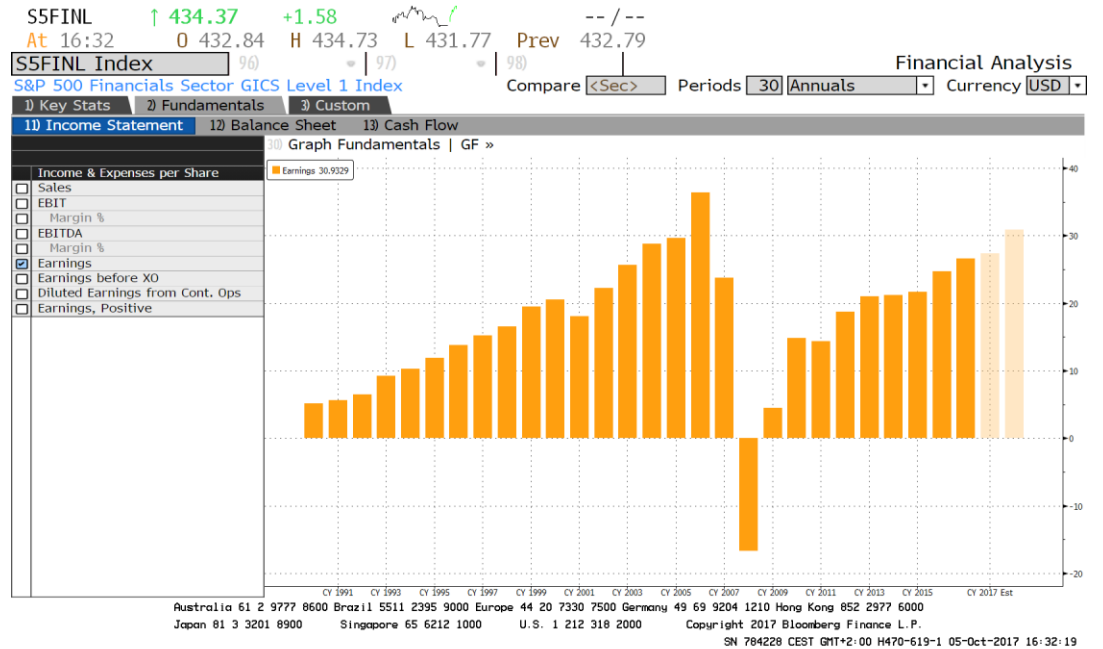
S5FINL ↑ 434.37 +1.58 -- / --
At 16:32 O 432.84 H 434.73 L 431.77 Prev 432.79

S5FINL Index 96) 97) 98) Financial Analysis
S&P 500 Financials Sector GICS Level 1 Index Compare <Sec> Periods 30 Annuals Currency USD

1) Key Stats 2) Fundamentals 3) Custom
11) Income Statement 12) Balance Sheet 13) Cash Flow

30) Graph Fundamentals | GF »

Income & Expenses per Share
Sales
EBIT
Margin %
EBITDA
Margin %
Earnings
Earnings before XO
Diluted Earnings from Cont. Ops
Earnings, Positive

Earnings 30.9329

40
30
20
10
0
-10
-20

CY 1991 CY 1993 CY 1995 CY 1997 CY 1999 CY 2001 CY 2003 CY 2005 CY 2007 CY 2009 CY 2011 CY 2013 CY 2015 CY 2017 Est

Australia 61 2 9777 8600 Brazil 5511 2395 9000 Europe 44 20 7330 7500 Germany 49 69 9204 1210 Hong Kong 852 2977 6000
Japan 81 3 3201 8900 Singapore 65 6212 1000 U.S. 1 212 318 2000 Copyright 2017 Bloomberg Finance L.P.
SN 784228 CEST GMT+2:00 H470-619-1 05-Oct-2017 16:32:19